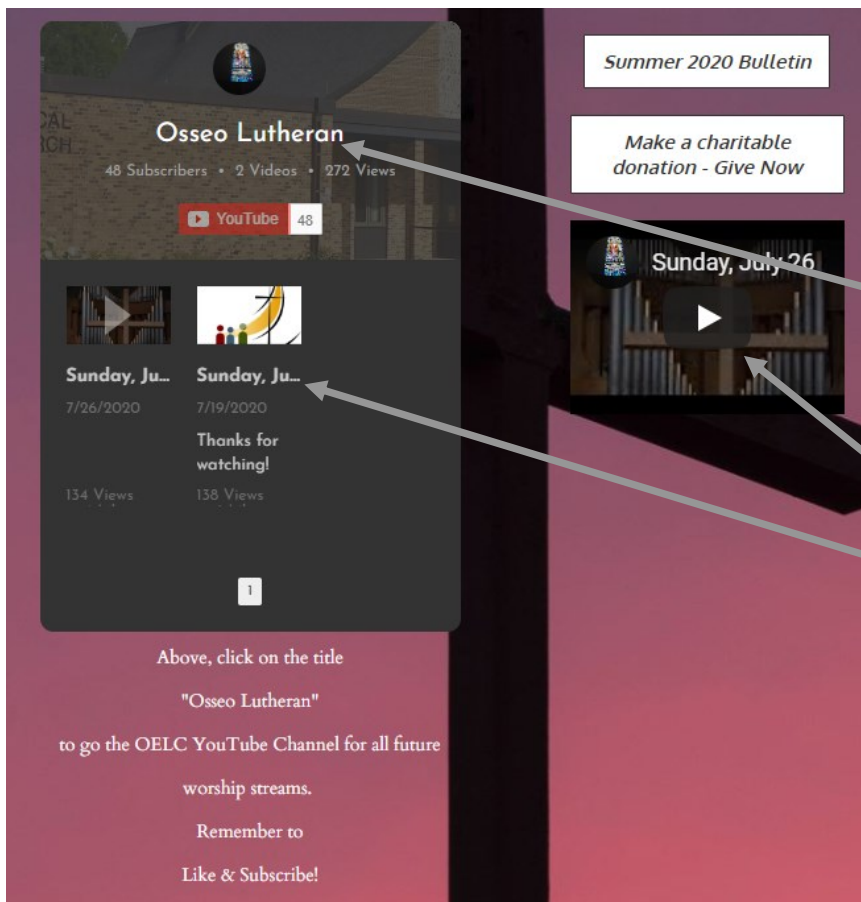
Osseo Lutheran

48 Subscribers • 2 Videos • 272 Views

YouTube 48

Sunday, Ju...
7/26/2020
134 Views

Sunday, Ju...
7/19/2020
Thanks for watching!
138 Views

1

Above, click on the title

"Osseo Lutheran"

to go the OELC YouTube Channel for all future

worship streams.

Remember to

Like & Subscribe!

Summer 2020 Bulletin

Make a charitable donation - Give Now

Sunday, July 26